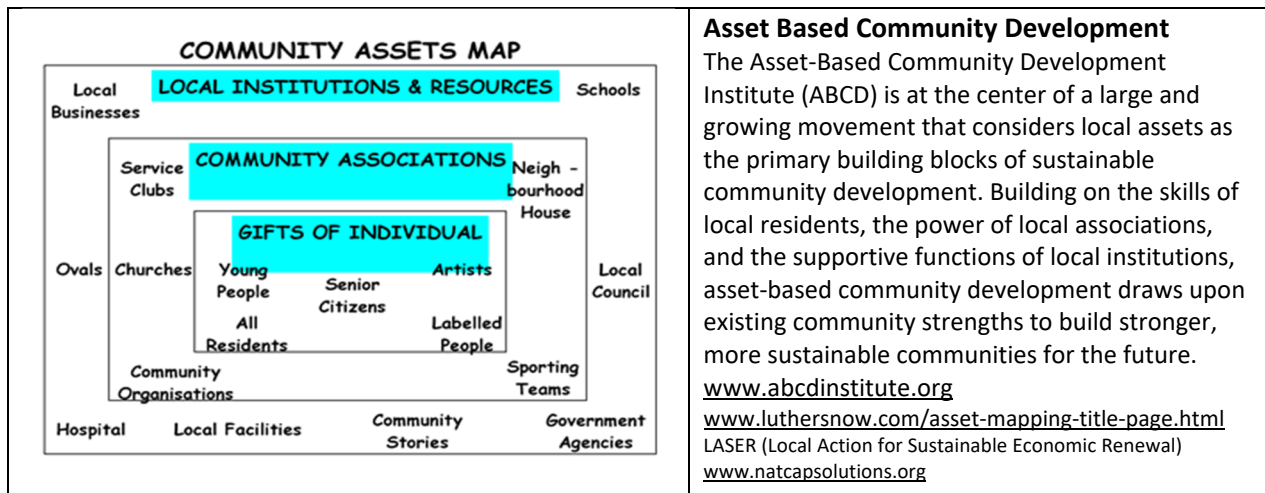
COMMUNITY ASSETS MAP

Local Businesses

LOCAL INSTITUTIONS & RESOURCES

Schools

Service Clubs

COMMUNITY ASSOCIATIONS

Neighbourhood House

GIFTS OF INDIVIDUAL

Ovals

Churches

Young People

Senior Citizens

Artists

Local Council

All Residents

Labelled People

Community Organisations

Sporting Teams

Hospital

Local Facilities

Community Stories

Government Agencies

**Asset Based Community Development**
The Asset-Based Community Development Institute (ABCD) is at the center of a large and growing movement that considers local assets as the primary building blocks of sustainable community development. Building on the skills of local residents, the power of local associations, and the supportive functions of local institutions, asset-based community development draws upon existing community strengths to build stronger, more sustainable communities for the future.
www.abcdinstitute.org
www.luthersnow.com/asset-mapping-title-page.html
LASER (Local Action for Sustainable Economic Renewal)
www.natcapsolutions.org